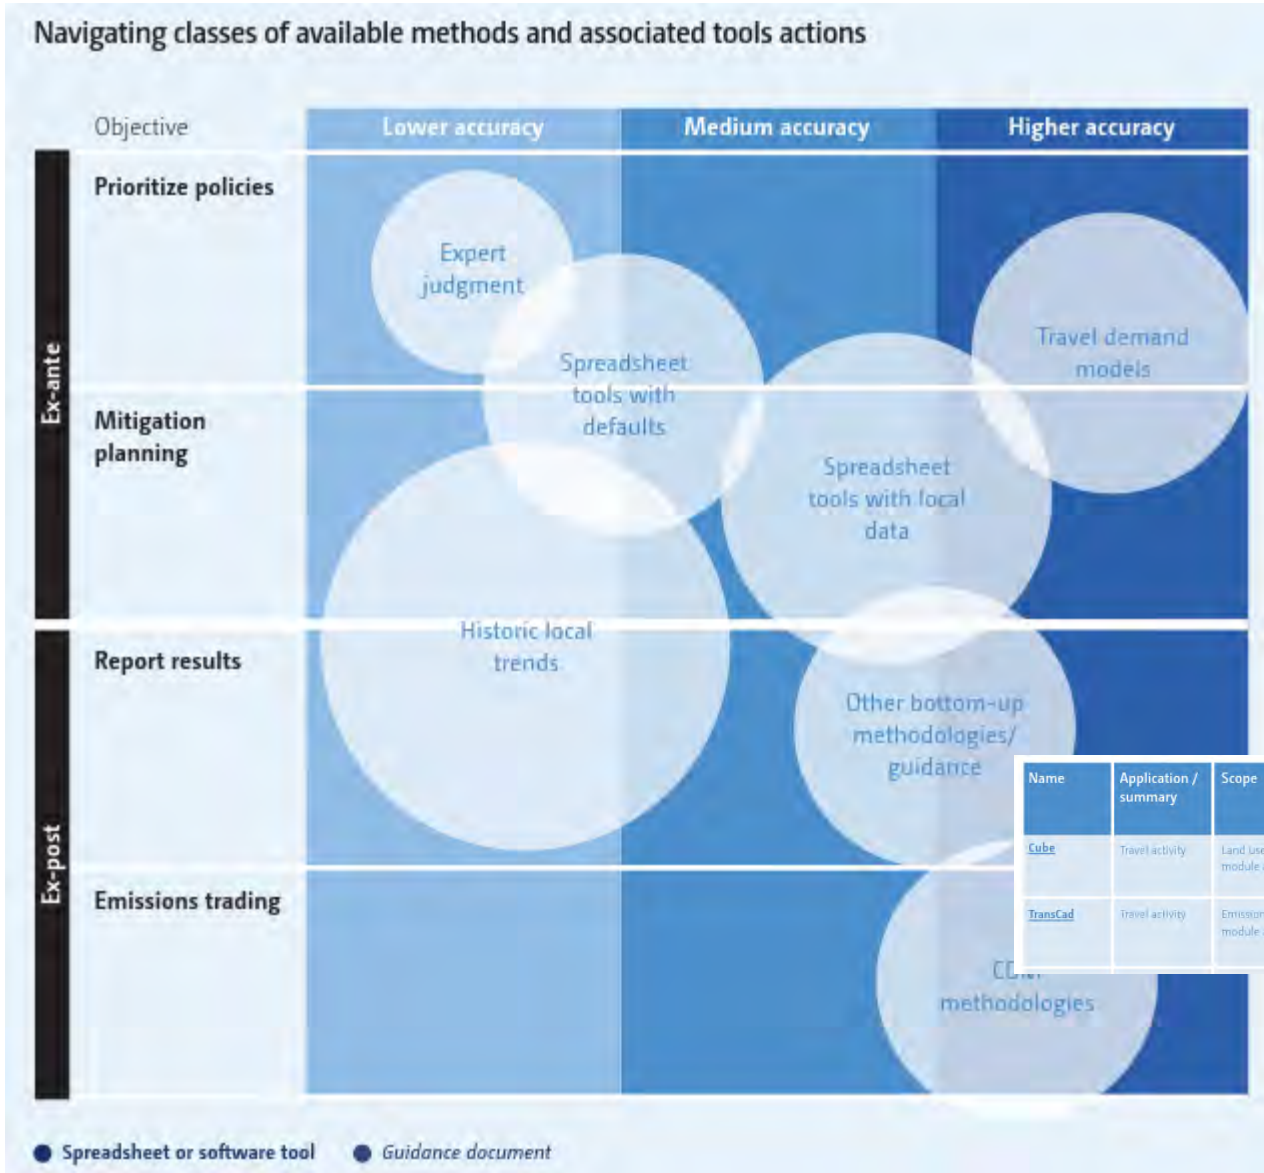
Navigating classes of available methods and associated tools actions

Objective

Lower accuracy

Medium accuracy

Higher accuracy

Ex-ante

Prioritize policies

Mitigation planning

Ex-post

Report results

Emissions trading

Expert judgment

Spreadsheet tools with defaults

Travel demand models

Spreadsheet tools with local data

Historic local trends

Other bottom-up methodologies/ guidance

CD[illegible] methodologies

| Name | Application / summary | Scope |
|---|---|---|
| Cube | Travel activity | Land use module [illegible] |
| TransCad | Travel activity | Emission module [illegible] |

Spreadsheet or software tool

Guidance document